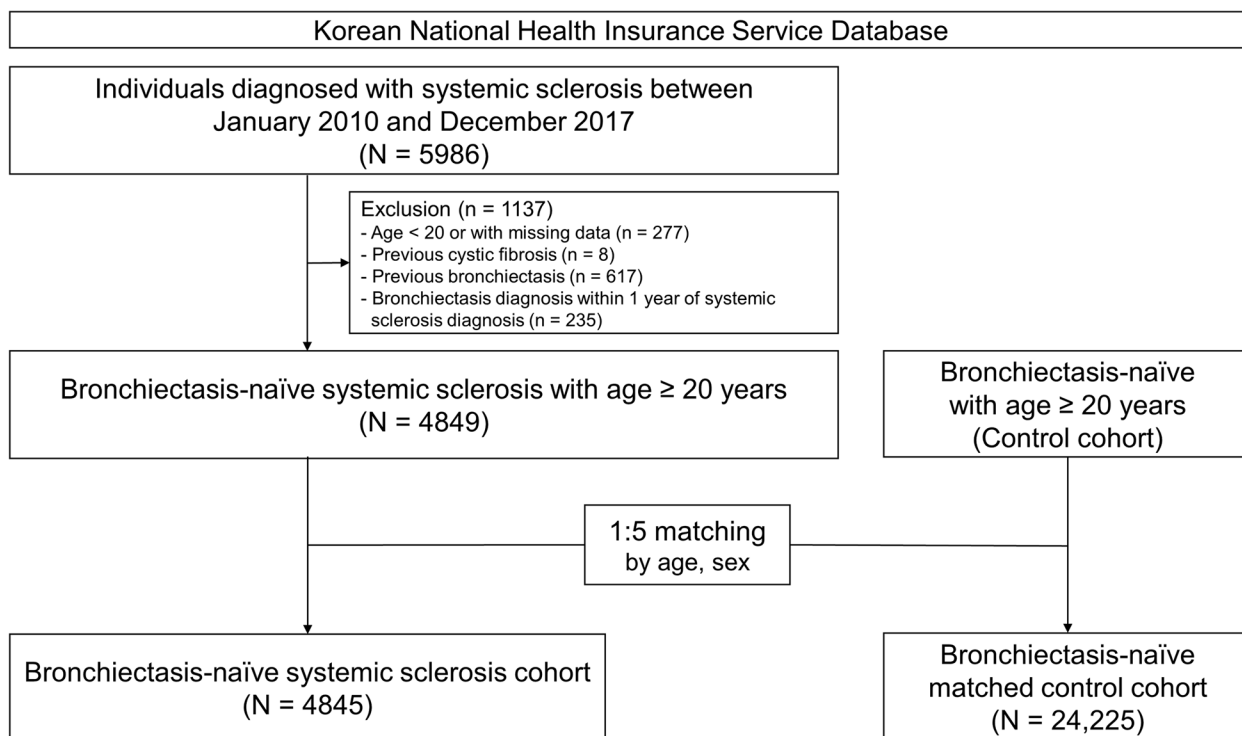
Korean National Health Insurance Service Database

Individuals diagnosed with systemic sclerosis between January 2010 and December 2017
(N = 5986)

Exclusion (n = 1137)
- Age < 20 or with missing data (n = 277)
- Previous cystic fibrosis (n = 8)
- Previous bronchiectasis (n = 617)
- Bronchiectasis diagnosis within 1 year of systemic sclerosis diagnosis (n = 235)

Bronchiectasis-naïve systemic sclerosis with age ≥ 20 years
(N = 4849)

Bronchiectasis-naïve with age ≥ 20 years
(Control cohort)

1:5 matching
by age, sex

Bronchiectasis-naïve systemic sclerosis cohort
(N = 4845)

Bronchiectasis-naïve matched control cohort
(N = 24,225)